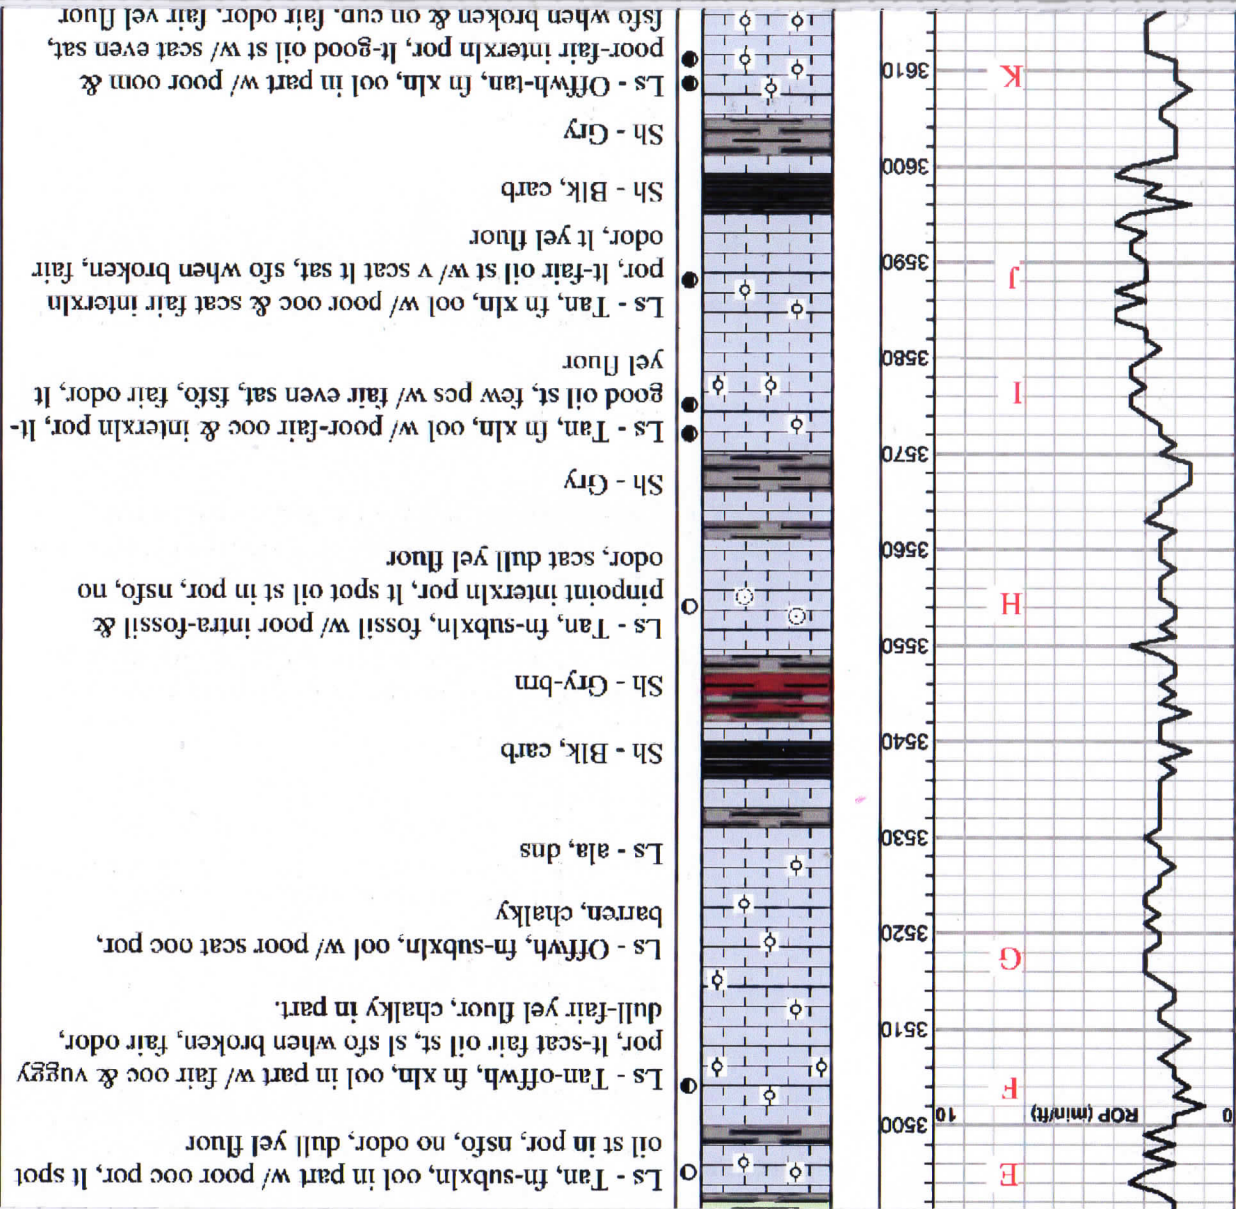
Ls - Tan, fn-subxln, ool in part w/ poor ooc por, lt spot oil st in por, nsfo, no odor, dull yel fluor

Ls - Tan-offwh, fn xln, ool in part w/ fair ooc & vuggy por, lt-scat fair oil st, sl sfo when broken, fair odor, dull-fair yel fluor, chalky in part.

Ls - Offwh, fn-subxln, ool w/ poor scat ooc por, barren, chalky

Ls - ala, dns

Sh - Blk, carb

Sh - Gry-brn

Ls - Tan, fn-subxln, fossil w/ poor intra-fossil & pinpoint interxln por, lt spot oil st in por, nsfo, no odor, scat dull yel fluor

Sh - Gry

Ls - Tan, fn xln, ool w/ poor-fair ooc & interxln por, lt-good oil st, few pcs w/ fair even sat, fsfo, fair odor, lt yel fluor

Ls - Tan, fn xln, ool w/ poor ooc & scat fair interxln por, lt-fair oil st w/ v scat lt sat, sfo when broken, fair odor, lt yel fluor

Sh - Blk, carb

Sh - Gry

Ls - Offwh-tan, fn xln, ool in part w/ poor oom & poor-fair interxln por, lt-good oil st w/ scat even sat, fsfo when broken & on cup, fair odor, fair yel fluor

E
F
G
H
I
J
K

3500
3510
3520
3530
3540
3550
3560
3570
3580
3590
3600
3610

0
ROP (min/ft)
10